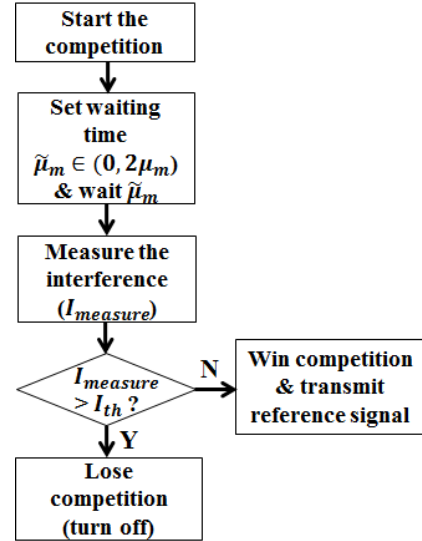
Start the competition

Set waiting time $\tilde{\mu}_m \in (0, 2\mu_m)$ & wait $\tilde{\mu}_m$

Measure the interference ($I_{measure}$)

$I_{measure} > I_{th}$ ?

N

Win competition & transmit reference signal

Y

Lose competition (turn off)